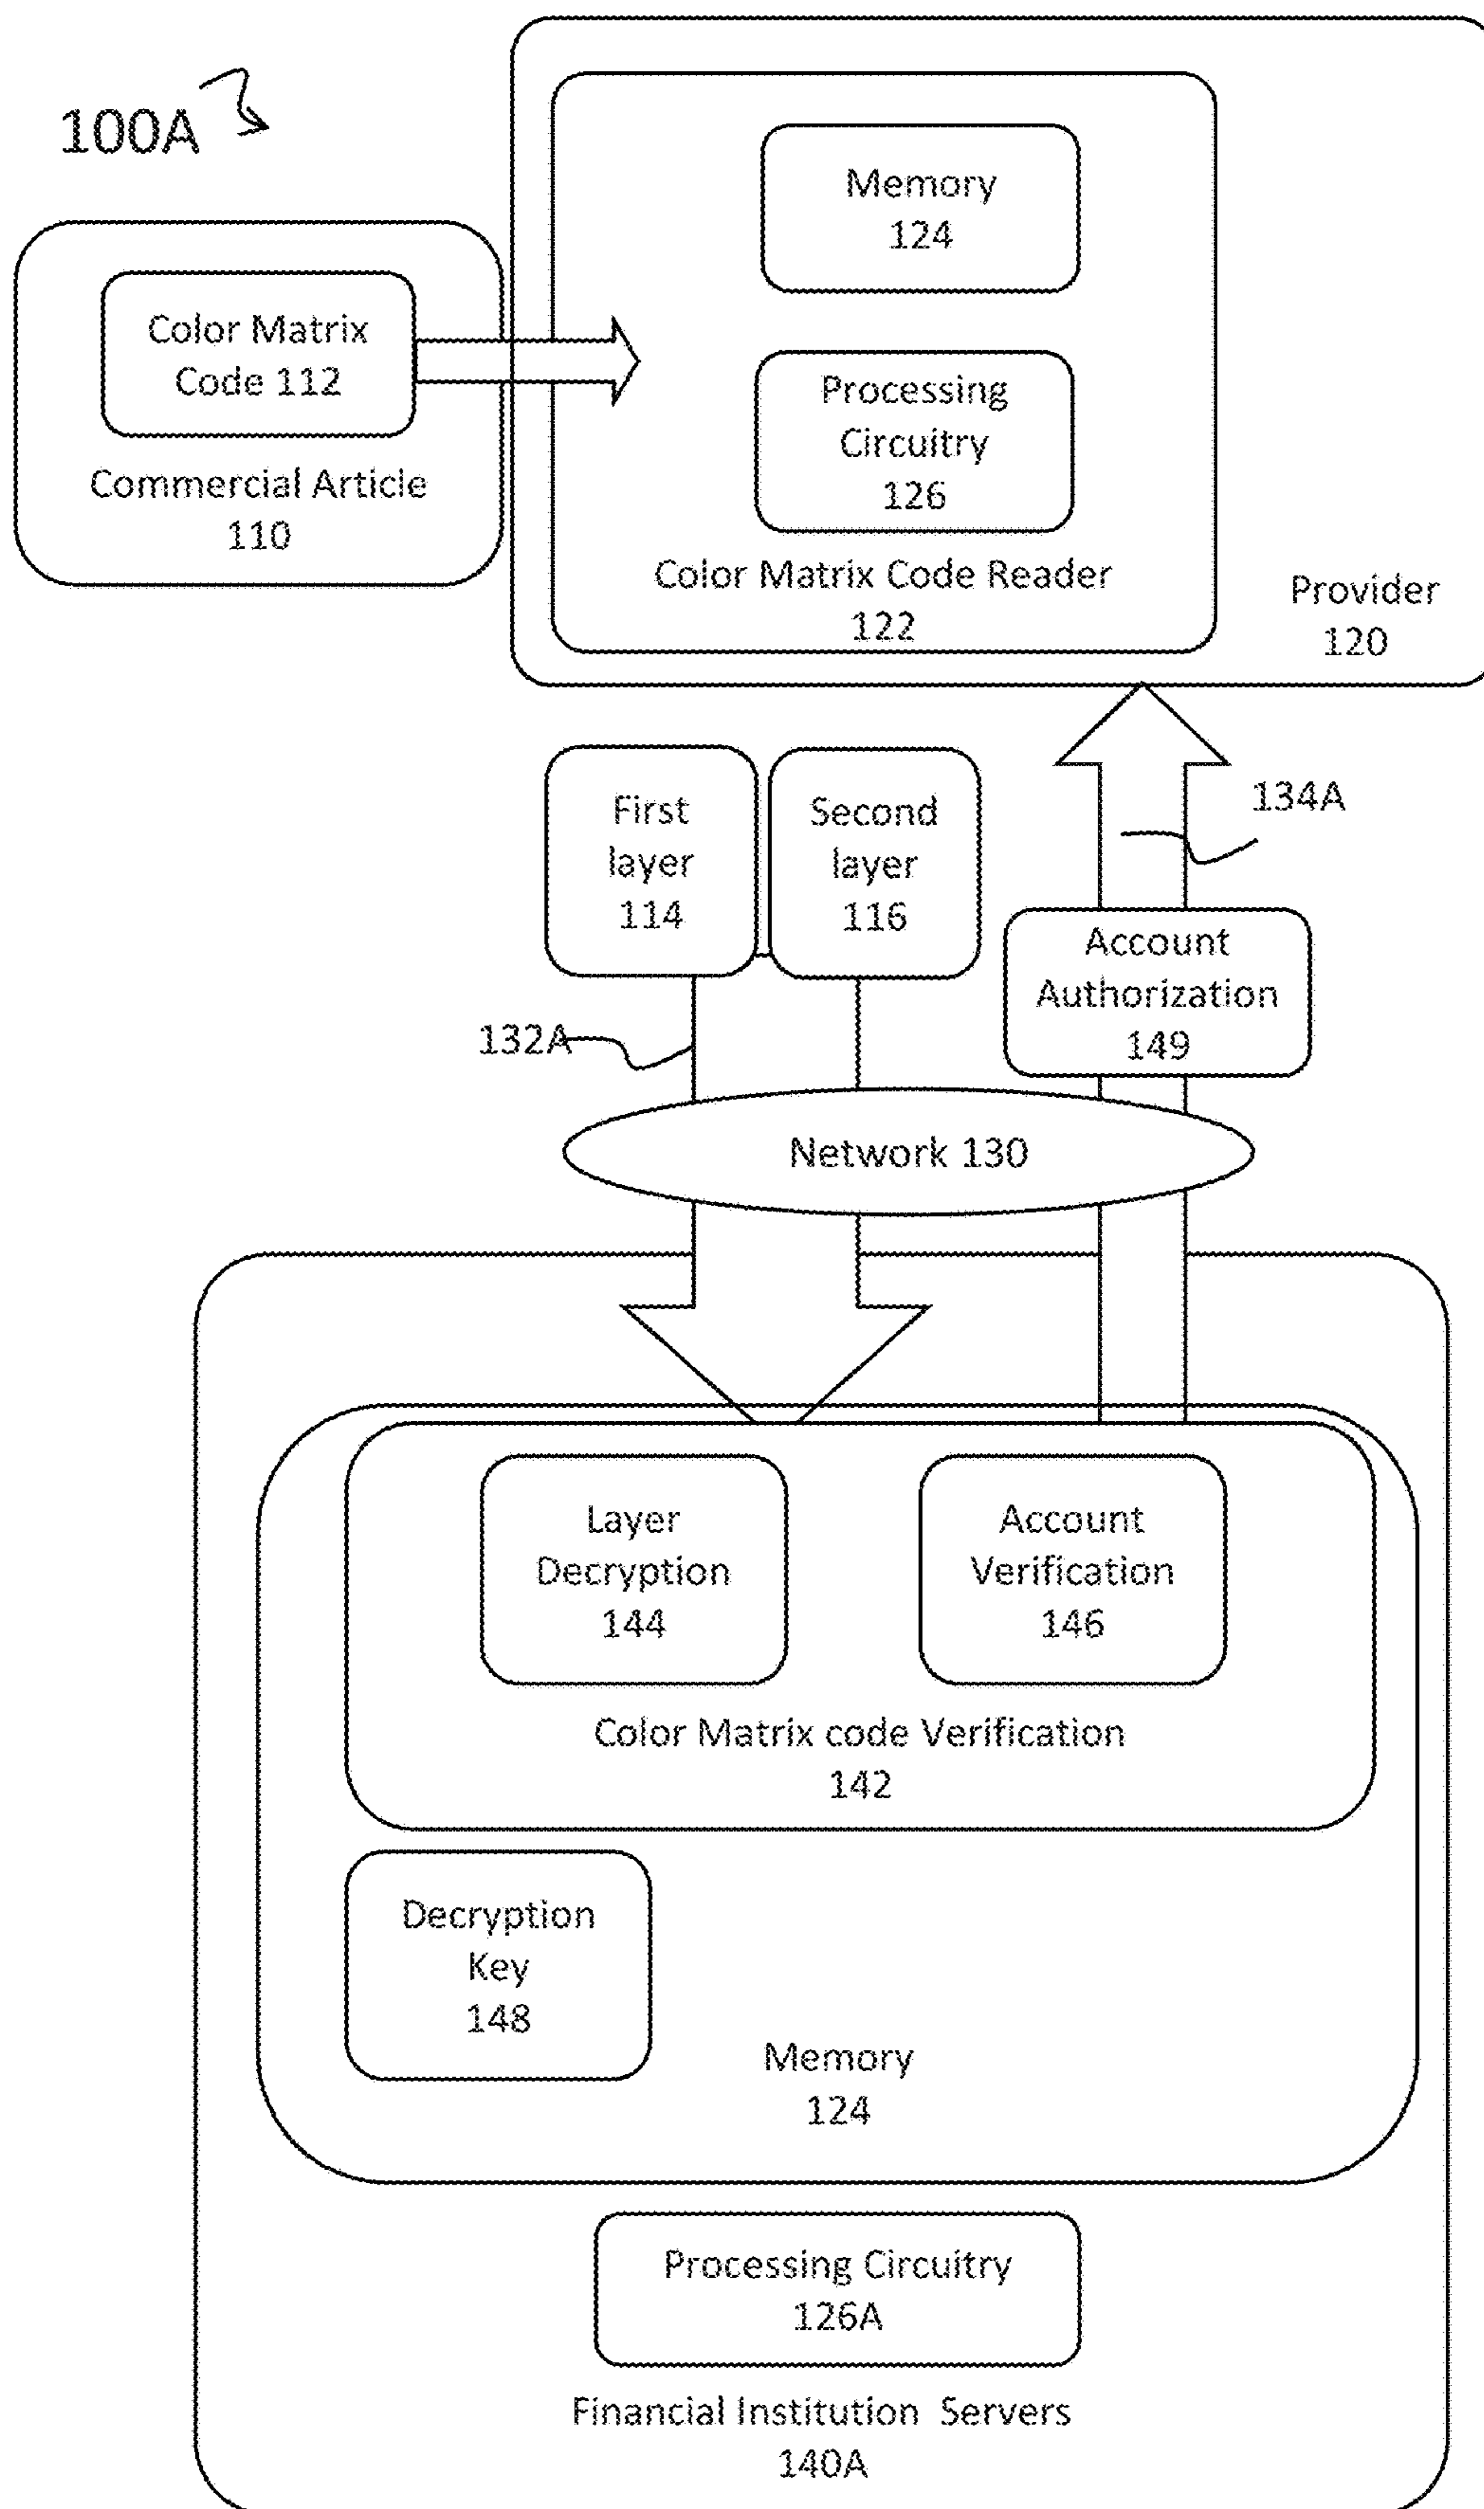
100A

Color Matrix Code 112

Commercial Article 110

Memory 124

Processing Circuitry 126

Color Matrix Code Reader 122

Provider 120

First layer 114

Second layer 116

134A

Account Authorization 149

132A

Network 130

Layer Decryption 144

Account Verification 146

Color Matrix code Verification 142

Decryption Key 148

Memory 124

Processing Circuitry 126A

Financial Institution Servers 140A